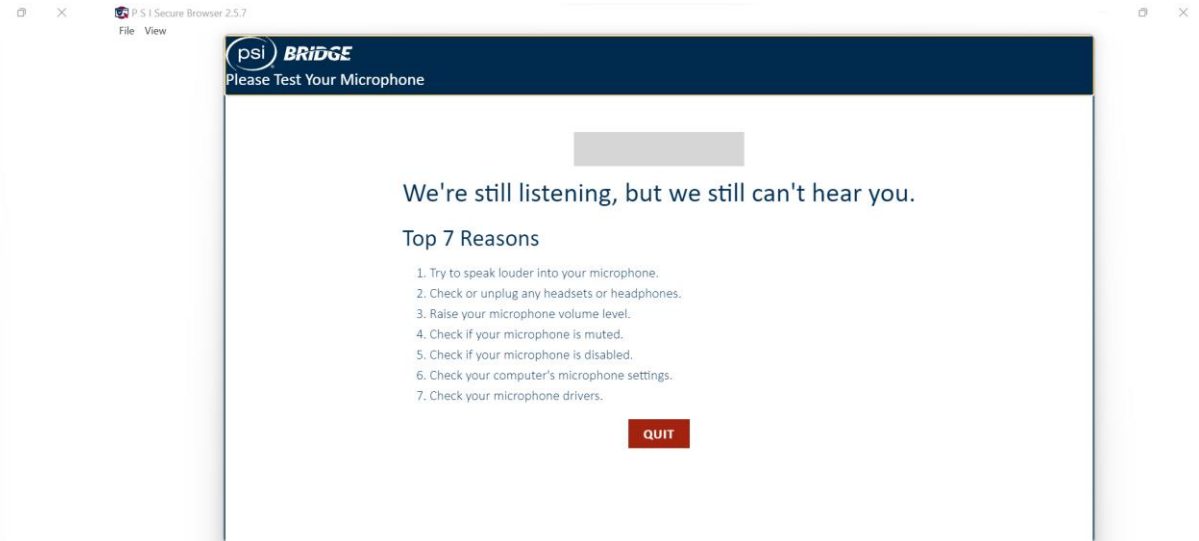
P S I Secure Browser 2.5.7
File View

psi BRIDGE
Please Test Your Microphone

We're still listening, but we still can't hear you.

Top 7 Reasons

1. Try to speak louder into your microphone.
2. Check or unplug any headsets or headphones.
3. Raise your microphone volume level.
4. Check if your microphone is muted.
5. Check if your microphone is disabled.
6. Check your computer's microphone settings.
7. Check your microphone drivers.

QUIT